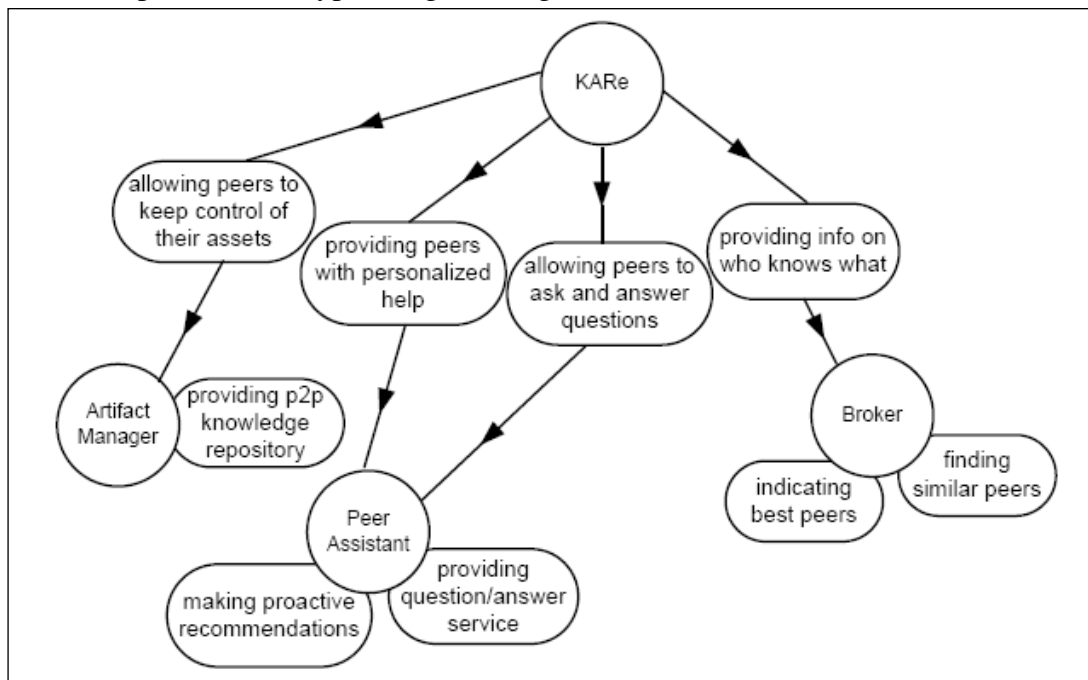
KARe

allowing peers to keep control of their assets

providing peers with personalized help

allowing peers to ask and answer questions

providing info on who knows what

Artifact Manager

providing p2p knowledge repository

Broker

finding similar peers

indicating best peers

Peer Assistant

providing question/answer service

making proactive recommendations